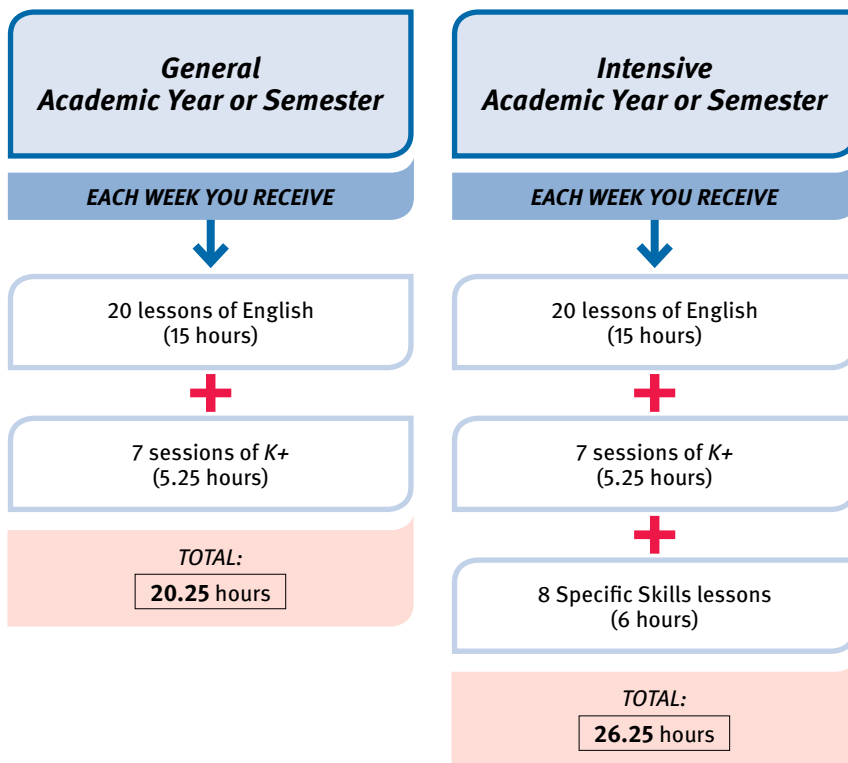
General
Academic Year or Semester

EACH WEEK YOU RECEIVE

20 lessons of English
(15 hours)

7 sessions of K+
(5.25 hours)

TOTAL:
20.25 hours

Intensive
Academic Year or Semester

EACH WEEK YOU RECEIVE

20 lessons of English
(15 hours)

7 sessions of K+
(5.25 hours)

8 Specific Skills lessons
(6 hours)

TOTAL:
26.25 hours